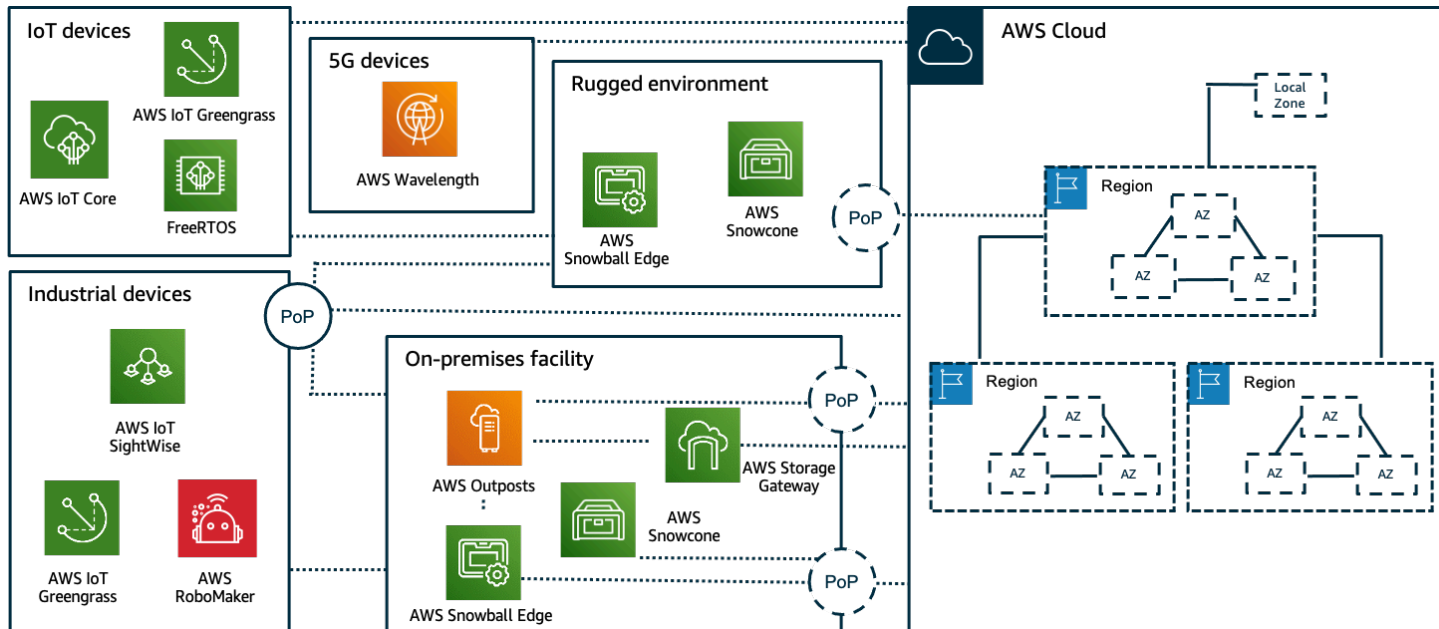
IoT devices

AWS IoT Greengrass

AWS IoT Core

FreeRTOS

5G devices

AWS Wavelength

Rugged environment

AWS Snowball Edge

AWS Snowcone

PoP

AWS Cloud

Local Zone

Region

AZ

AZ

AZ

Industrial devices

PoP

AWS IoT SightWise

AWS IoT Greengrass

AWS RoboMaker

On-premises facility

AWS Outposts

AWS Storage Gateway

AWS Snowcone

AWS Snowball Edge

PoP

PoP

Region

AZ

AZ

AZ

Region

AZ

AZ

AZ